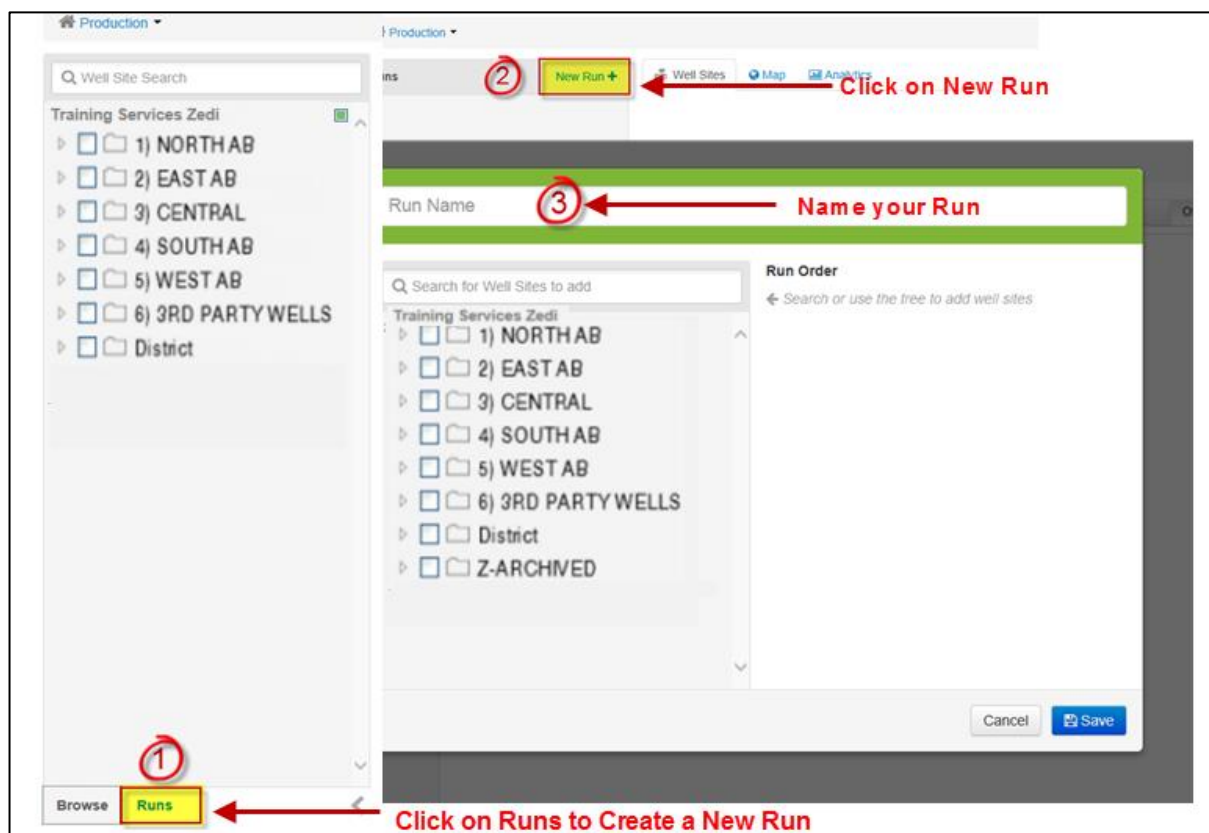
Production

Production

Q Well Site Search

Training Services Zedi

1) NORTH AB

2) EAST AB

3) CENTRAL

4) SOUTH AB

5) WEST AB

6) 3RD PARTY WELLS

District

ns

2

New Run +

Well Sites

Map

Analytics

Click on New Run

Run Name

3

Name your Run

Q Search for Well Sites to add

Training Services Zedi

1) NORTH AB

2) EAST AB

3) CENTRAL

4) SOUTH AB

5) WEST AB

6) 3RD PARTY WELLS

District

Z-ARCHIVED

Run Order

← Search or use the tree to add well sites

Cancel

Save

1

Browse

Runs

Click on Runs to Create a New Run